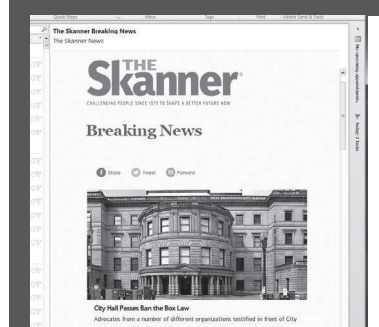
Quick Steps Move Tags Find Adobe Send & Track

The Skanner Breaking News
The Skanner News

THE Skanner
CHALLENGING PEOPLE SINCE 1975 TO SHAPE A BETTER FUTURE NOW

Breaking News

Share Tweet Forward

City Hall Passes Ban the Box Law
Advocates from a number of different organizations testified in front of City

No upcoming appointments.
Today: 7 Tasks